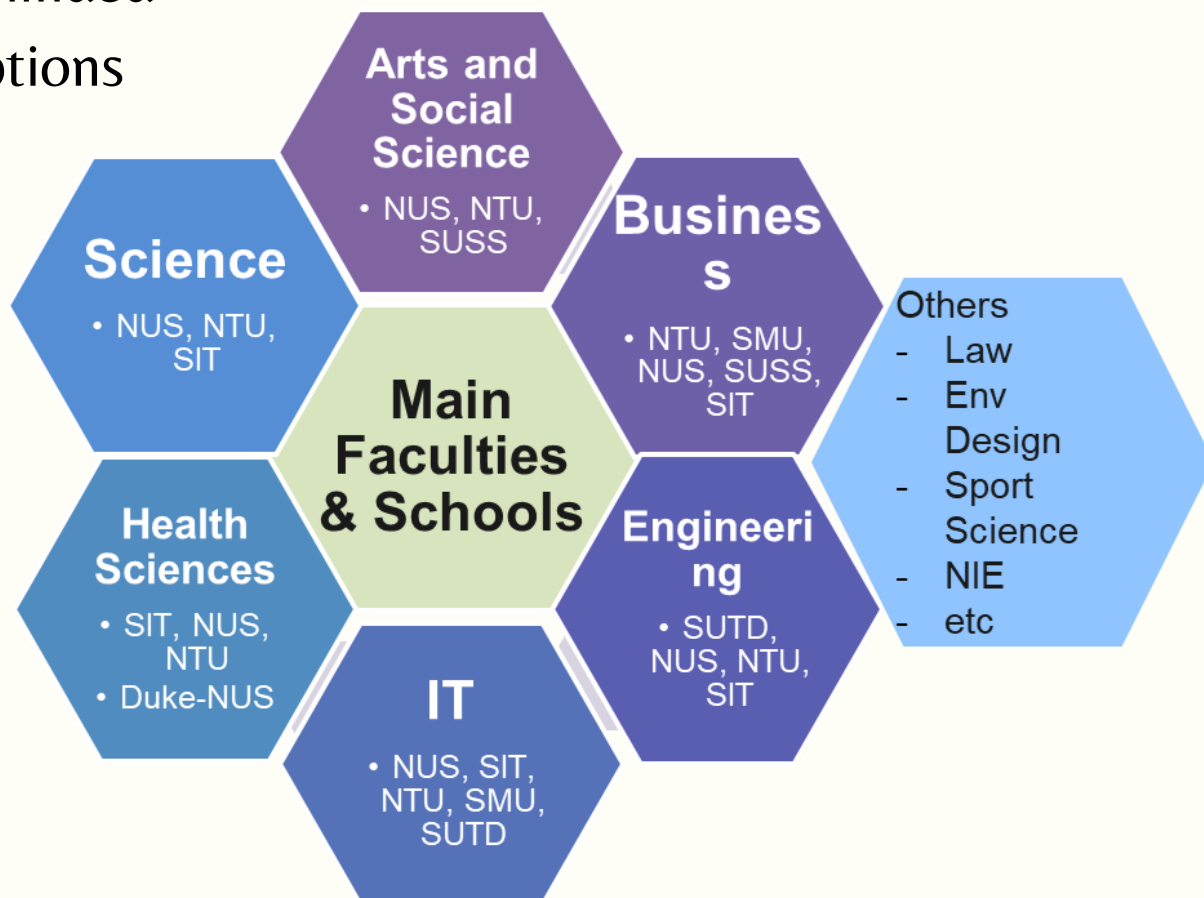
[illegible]
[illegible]tions

Arts and Social Science
• NUS, NTU, SUSS

Science
• NUS, NTU, SIT

Busines s
• NTU, SMU, NUS, SUSS, SIT

Main Faculties & Schools

Others
- Law
- Env Design
- Sport Science
- NIE
- etc

Health Sciences
• SIT, NUS, NTU
• Duke-NUS

Engineeri ng
• SUTD, NUS, NTU, SIT

IT
• NUS, SIT, NTU, SMU, SUTD